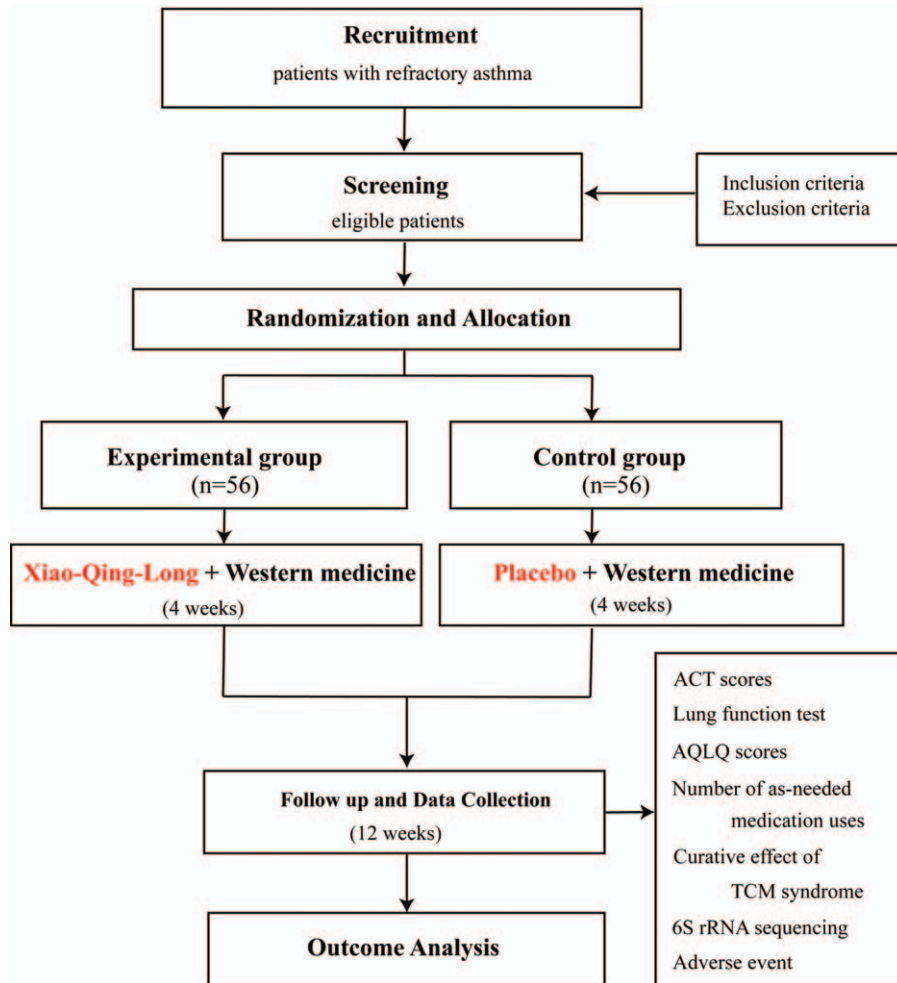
Recruitment
patients with refractory asthma

Screening
eligible patients

Inclusion criteria
Exclusion criteria

Randomization and Allocation

Experimental group
(n=56)

Control group
(n=56)

Xiao-Qing-Long + Western medicine
(4 weeks)

Placebo + Western medicine
(4 weeks)

Follow up and Data Collection
(12 weeks)

ACT scores
Lung function test
AQLQ scores
Number of as-needed medication uses
Curative effect of TCM syndrome
6S rRNA sequencing
Adverse event

Outcome Analysis